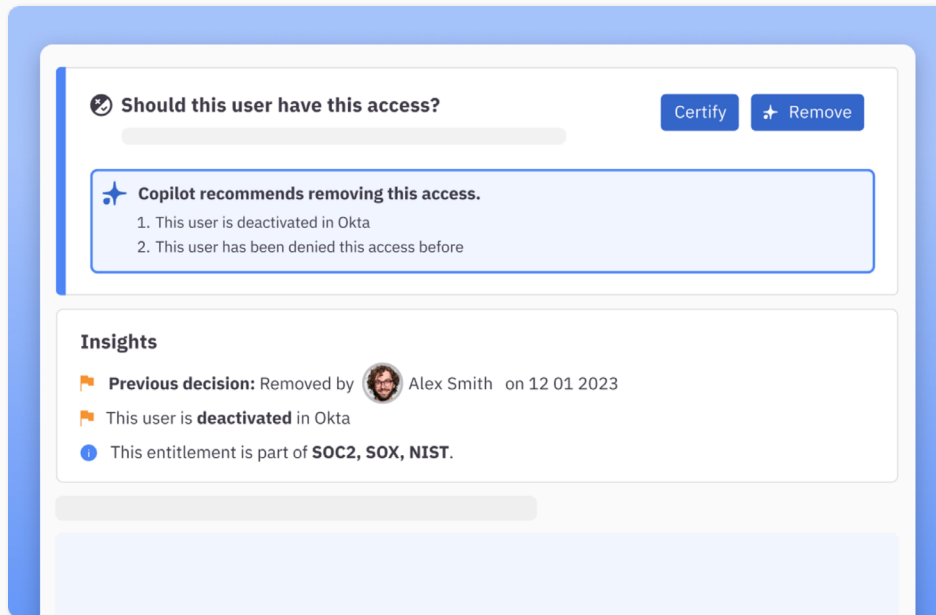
Should this user have this access?

Certify

Remove

Copilot recommends removing this access.
1. This user is deactivated in Okta
2. This user has been denied this access before

Insights

Previous decision: Removed by Alex Smith on 12 01 2023

This user is deactivated in Okta

This entitlement is part of SOC2, SOX, NIST.